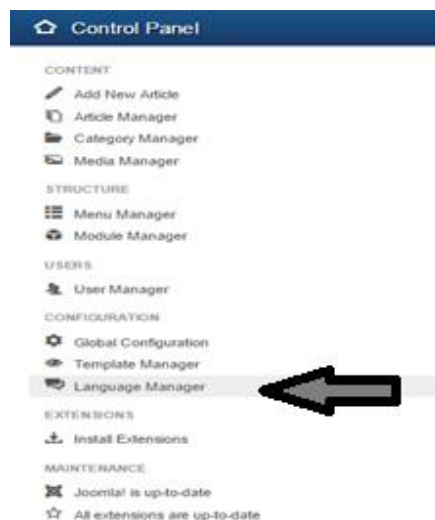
Control Panel

CONTENT

Add New Article

Article Manager

Category Manager

Media Manager

STRUCTURE

Menu Manager

Module Manager

USERS

User Manager

CONFIGURATION

Global Configuration

Template Manager

Language Manager

EXTENSIONS

Install Extensions

MAINTENANCE

Joomla! is up-to-date

All extensions are up-to-date